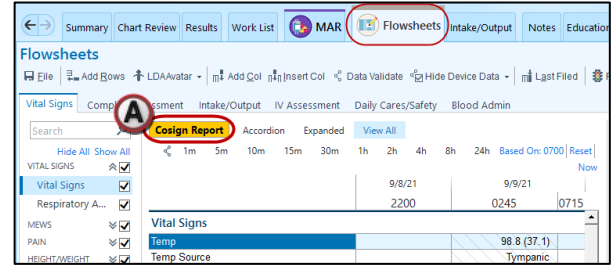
Summary Chart Review Results Work List MAR Flowsheets Intake/Output Notes Educatio

Flowsheets

File Add Rows LDAAvatar Add Col Insert Col Data Validate Hide Device Data Last Filed

Vital Signs Compl A ssment Intake/Output IV Assessment Daily Cares/Safety Blood Admin

Search

Cosign Report Accordion Expanded View All

1m 5m 10m 15m 30m 1h 2h 4h 8h 24h Based On: 0700 Reset

Now

Hide All Show All

VITAL SIGNS

Vital Signs

Respiratory A...

MEWS

PAIN

HEIGHT/WEIGHT

| | 9/8/21 | 9/9/21 | |
|---|---|---|---|
| | 2200 | 0245 | 0715 |
| Vital Signs | | | |
| Temp | | 98.8 (37.1) | |
| Temp Source | | Tympanic | |